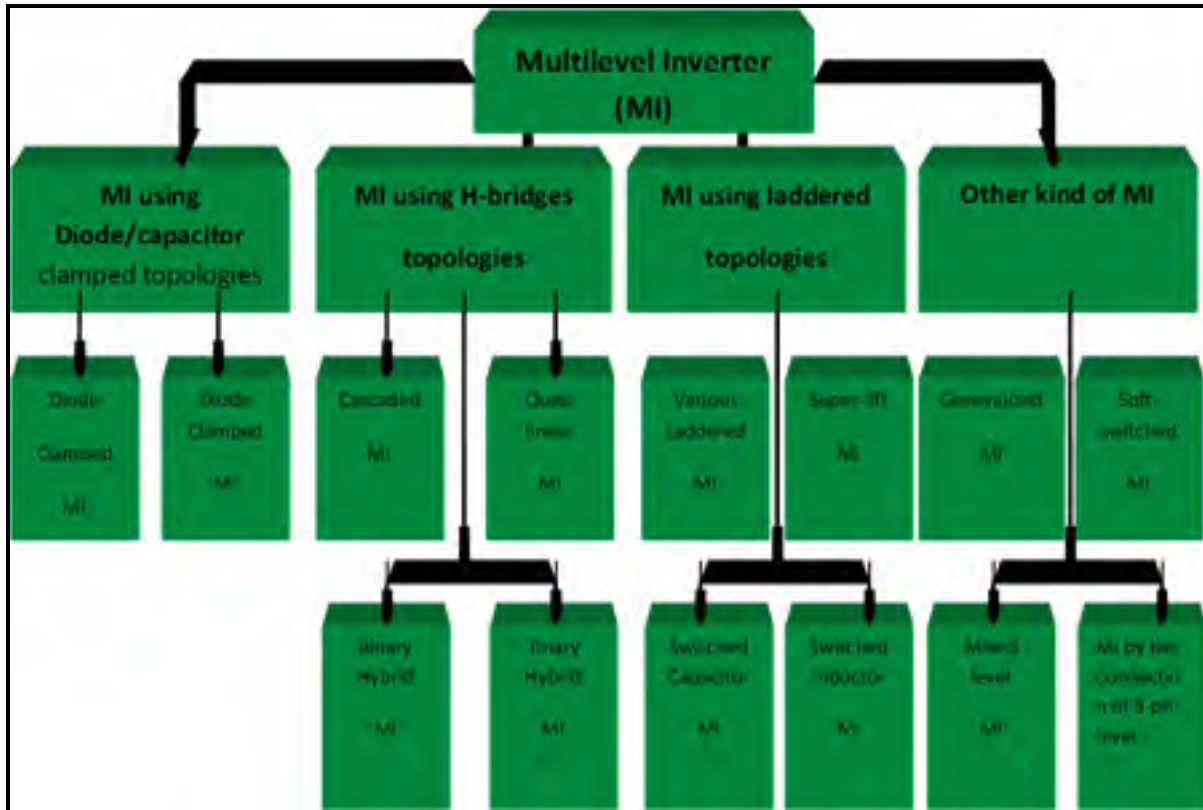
Multilevel Inverter (MI)

MI using Diode/capacitor clamped topologies

MI using H-bridges topologies

MI using laddered topologies

Other kind of MI

Diode Clamped MI

Diode Clamped MI

Cascaded MI

Quasi linear MI

Various Laddered MI

Super-lift MI

Generalized MI

Soft-switched MI

Binary Hybrid MI

Trinary Hybrid MI

Switched Capacitor MI

Switched Inductor MI

Mixed level MI

MI by the connection of 3-ph level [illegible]